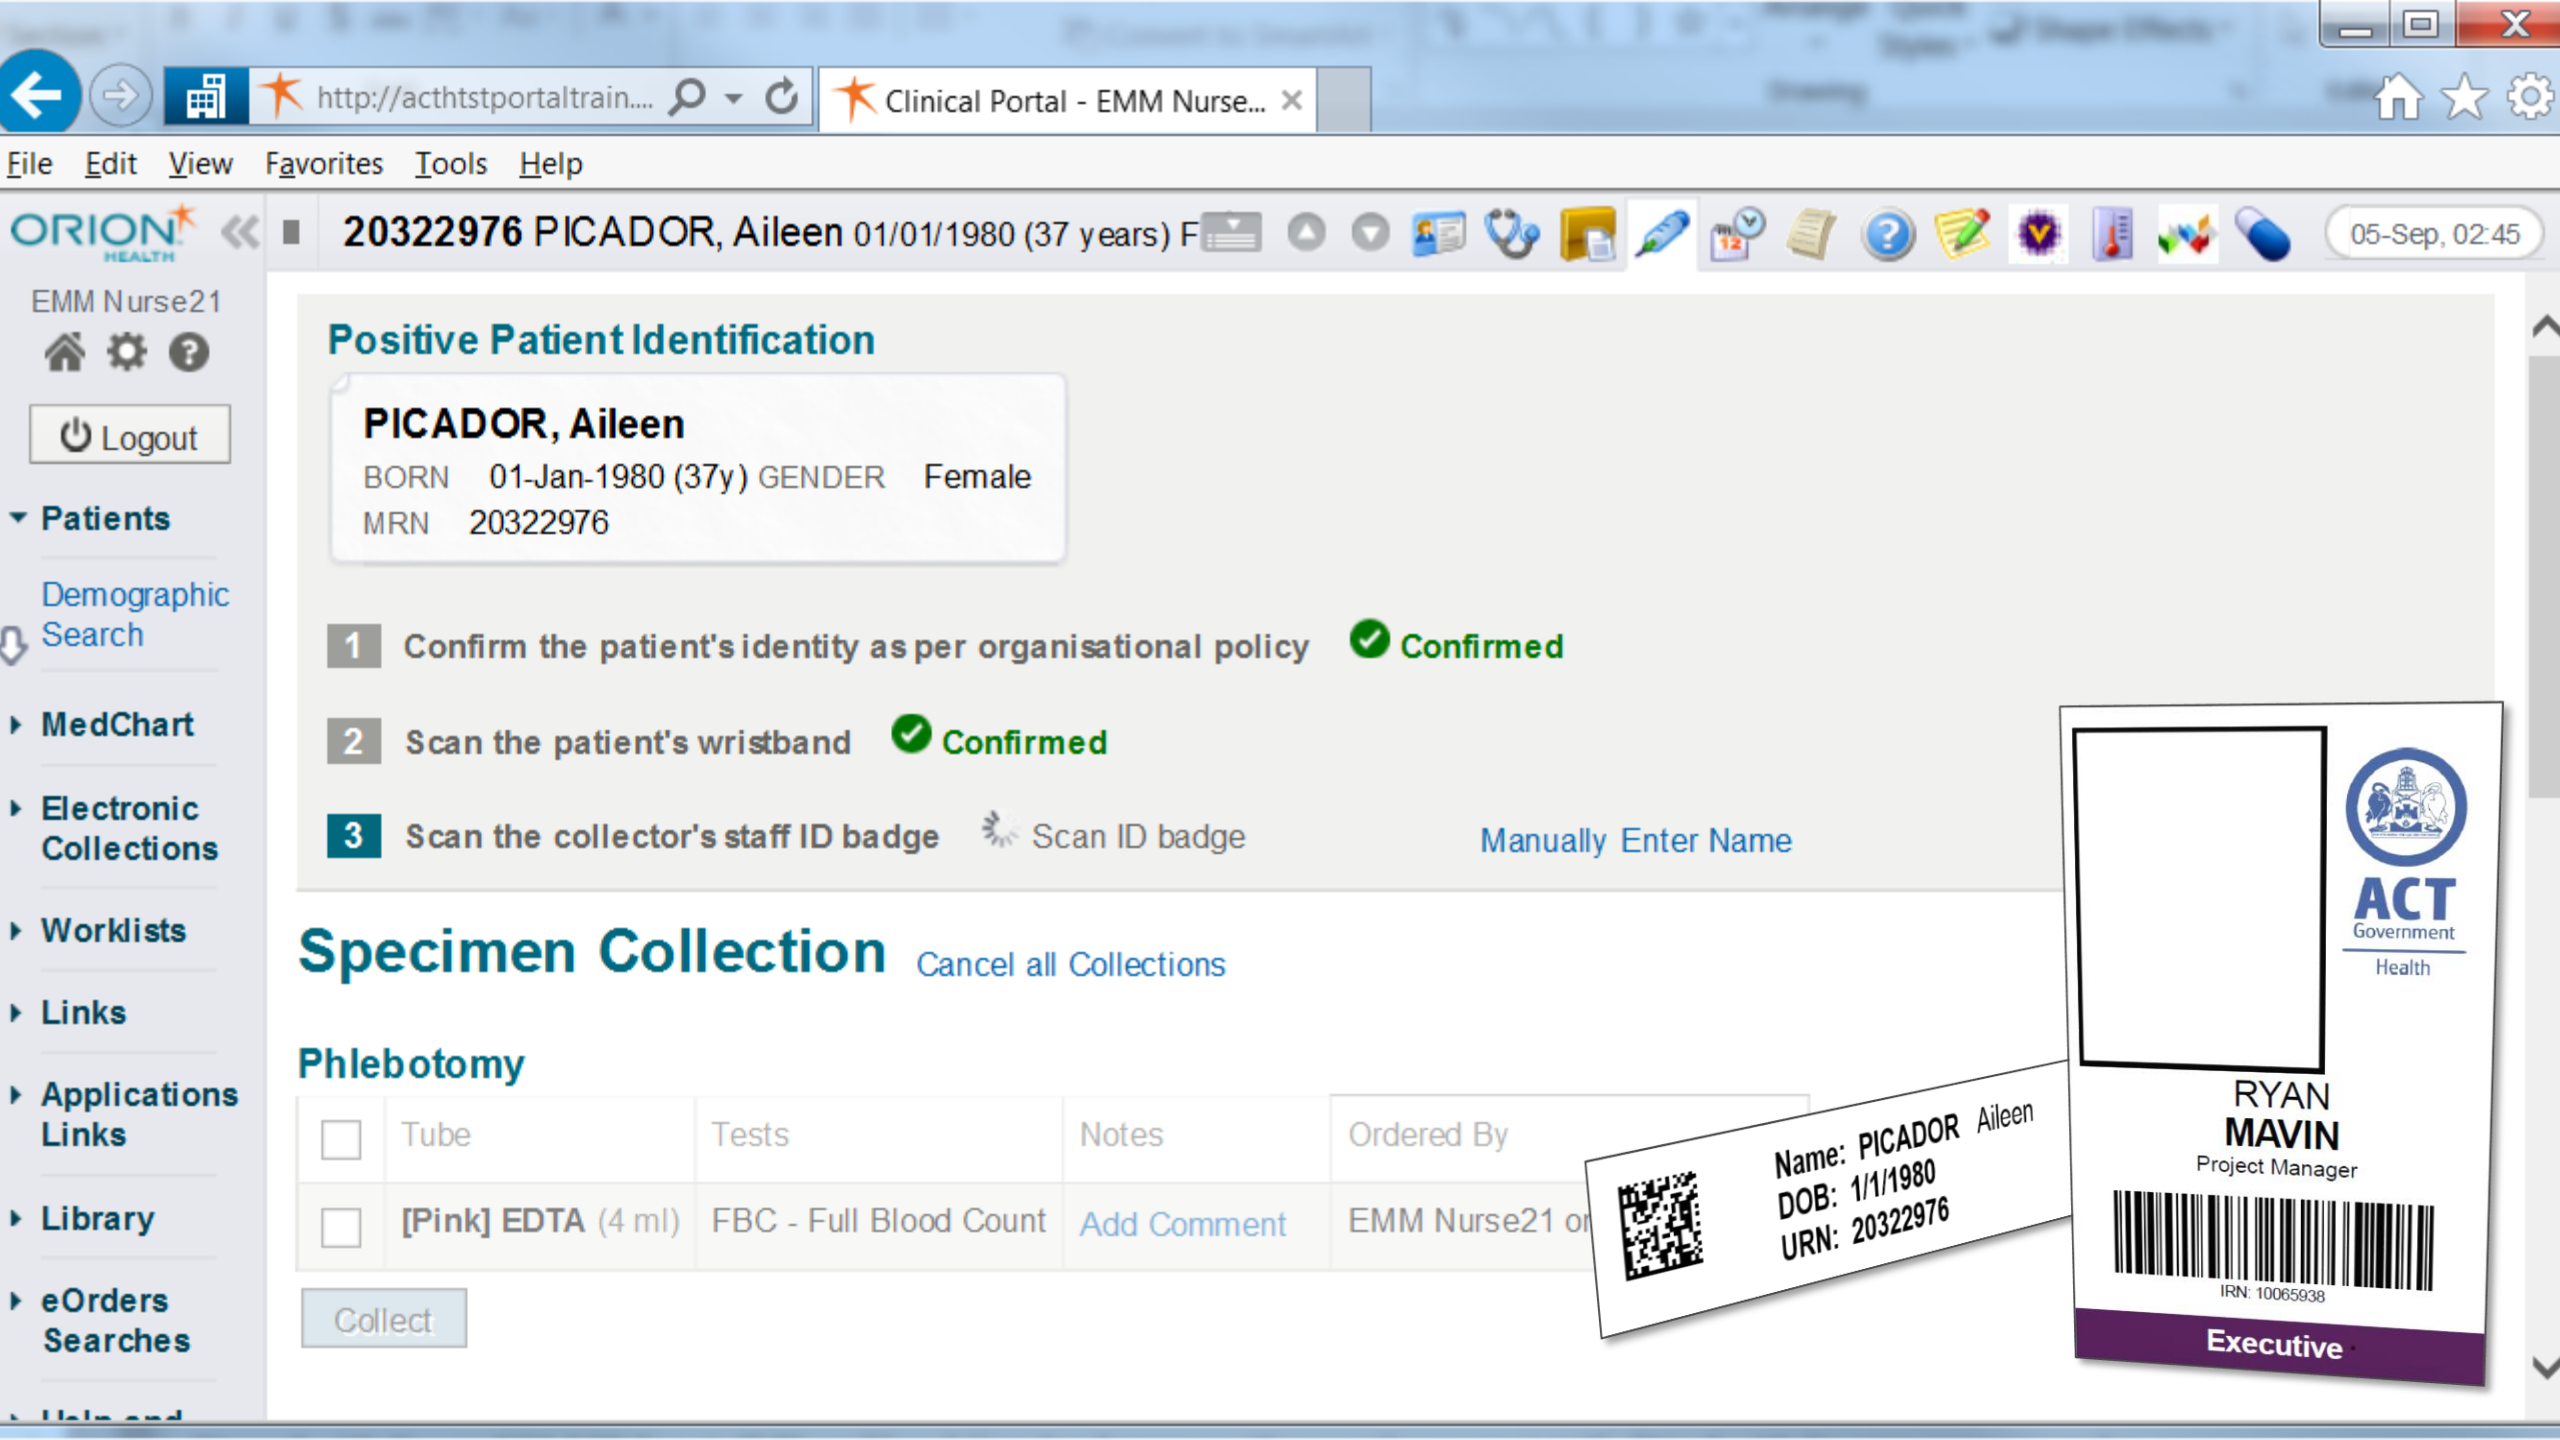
http://acthtstportaltrain....

Clinical Portal - EMM Nurse...

File Edit View Favorites Tools Help

ORION HEALTH

20322976 PICADOR, Aileen 01/01/1980 (37 years) F

05-Sep, 02:45

EMM Nurse21

Logout

Patients

Demographic Search

MedChart

Electronic Collections

Worklists

Links

Applications Links

Library

eOrders Searches

Positive Patient Identification

PICADOR, Aileen
BORN 01-Jan-1980 (37y) GENDER Female
MRN 20322976

1 Confirm the patient's identity as per organisational policy Confirmed

2 Scan the patient's wristband Confirmed

3 Scan the collector's staff ID badge Scan ID badge Manually Enter Name

Specimen Collection Cancel all Collections

Phlebotomy

| | Tube | Tests | Notes | Ordered By |
|---|---|---|---|---|
| | [Pink] EDTA (4 ml) | FBC - Full Blood Count | Add Comment | EMM Nurse21 o |

Collect

Name: PICADOR Aileen
DOB: 1/1/1980
URN: 20322976

ACT Government Health

RYAN
MAVIN
Project Manager
IRN: 10065938
Executive